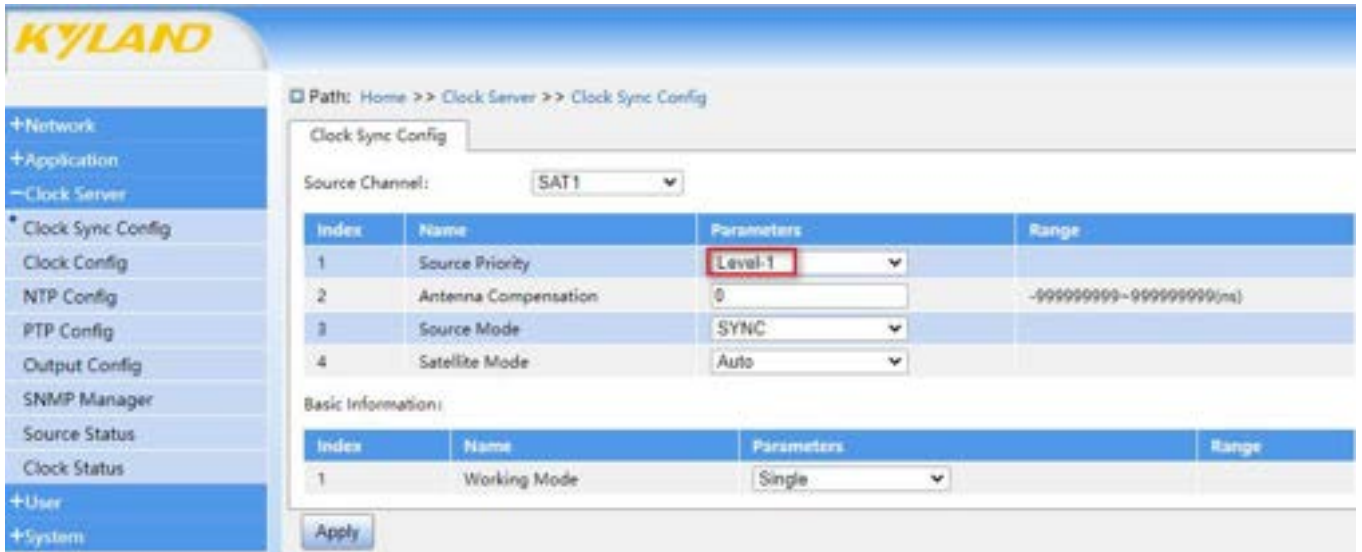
KYLAND

+Network
+Application
−Clock Server
Clock Sync Config
Clock Config
NTP Config
PTP Config
Output Config
SNMP Manager
Source Status
Clock Status
+User
+System

Path: Home >> Clock Server >> Clock Sync Config

Clock Sync Config

Source Channel: SAT1

| Index | Name | Parameters | Range |
|---|---|---|---|
| 1 | Source Priority | Level-1 | |
| 2 | Antenna Compensation | 0 | -999999999~999999999(ns) |
| 3 | Source Mode | SYNC | |
| 4 | Satellite Mode | Auto | |

Basic Information:

| Index | Name | Parameters | Range |
|---|---|---|---|
| 1 | Working Mode | Single | |

Apply